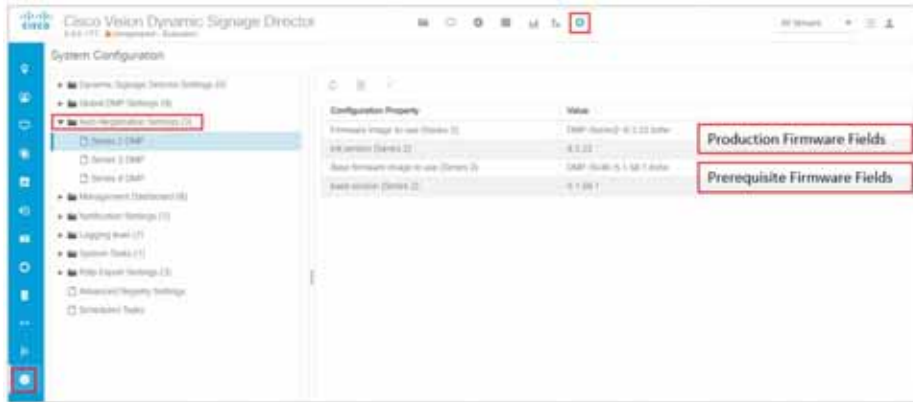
Cisco Vision Dynamic Signage Director

System Configuration

Dynamic Signage Services Settings (4)
Global DMP Settings (9)
Auto Registration Settings (3)
Series 2 DMP
Series 3 DMP
Series 4 DMP
Management Dashboard (8)
Notification Settings (1)
Logging level (1)
System Tasks (1)
Data Export Settings (3)
Advanced Registry Settings
Scheduled Tasks

| Configuration Property | Value |
|---|---|
| Firmware image to use (Series 2) | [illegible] |
| Init version (Series 2) | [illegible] |
| Base firmware image to use (Series 2) | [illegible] |
| Base version (Series 2) | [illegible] |

Production Firmware Fields

Prerequisite Firmware Fields

All Venues